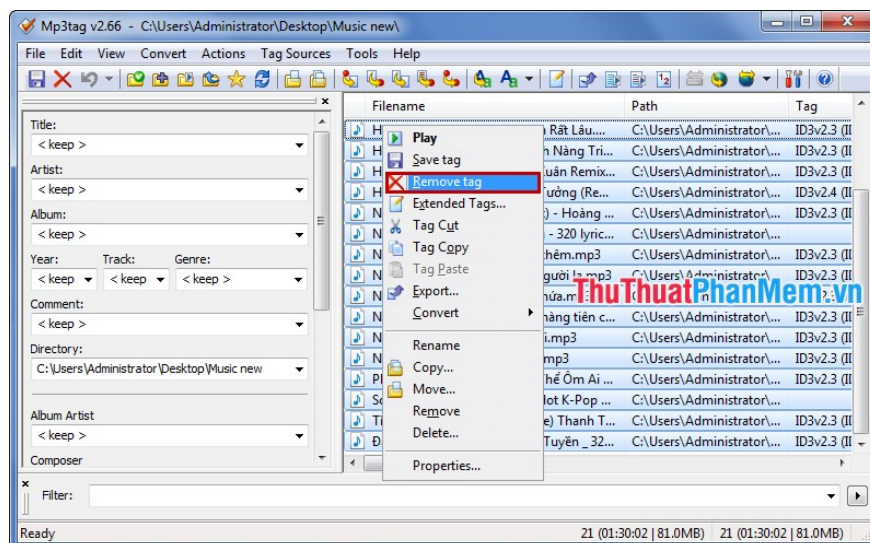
Mp3tag v2.66 - C:\Users\Administrator\Desktop\Music new\

File Edit View Convert Actions Tag Sources Tools Help

Title:
< keep >
Artist:
< keep >
Album:
< keep >
Year: Track: Genre:
< keep > < keep > < keep >
Comment:
< keep >
Directory:
C:\Users\Administrator\Desktop\Music new
Album Artist
< keep >
Composer

| Filename | Path | Tag |
|---|---|---|
| H... n Rất Lâu... | C:\Users\Administrator\... | ID3v2.3 (I |
| H... n Nàng Tri... | C:\Users\Administrator\... | ID3v2.3 (I |
| H... uân Remix... | C:\Users\Administrator\... | ID3v2.3 (I |
| H... ưởng (Re... | C:\Users\Administrator\... | ID3v2.4 (I |
| N... ) - Hoàng ... | C:\Users\Administrator\... | ID3v2.3 (I |
| N... - 320 lyric... | C:\Users\Administrator\... | |
| N... thêm.mp3 | C:\Users\Administrator\... | ID3v2.3 (I |
| N... người lạ.mp3 | C:\Users\Administrator\... | ID3v2.3 (I |
| N... hứa.m... | C:\Users\Administrator\... | |
| N... nàng tiên c... | C:\Users\Administrator\... | ID3v2.3 (I |
| N... i.mp3 | C:\Users\Administrator\... | ID3v2.3 (I |
| N... mp3 | C:\Users\Administrator\... | ID3v2.3 (I |
| P... hể Ôm Ai ... | C:\Users\Administrator\... | ID3v2.3 (I |
| S... lot K-Pop ... | C:\Users\Administrator\... | |
| T... e) Thanh T... | C:\Users\Administrator\... | ID3v2.3 (I |
| Đ... Tuyển _ 32... | C:\Users\Administrator\... | ID3v2.3 (I |

Play
Save tag
Remove tag
Extended Tags...
Tag Cut
Tag Copy
Tag Paste
Export...
Convert
Rename
Copy...
Move...
Remove
Delete...
Properties...

ThuThuatPhanMem.vn

Filter:

Ready 21 (01:30:02 | 81.0MB) 21 (01:30:02 | 81.0MB)